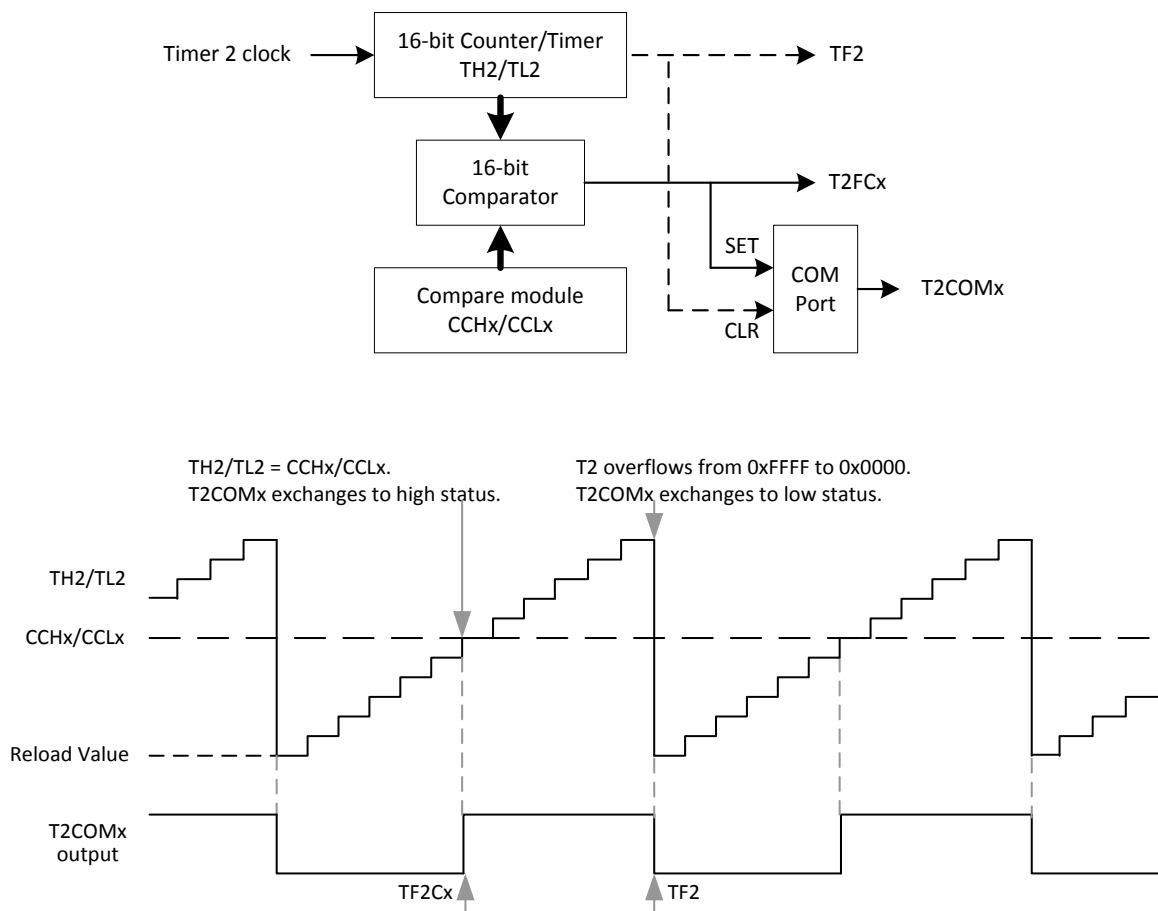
Timer 2 clock

16-bit Counter/Timer
TH2/TL2

TF2

16-bit
Comparator

T2FCx

SET

COM
Port

T2COMx

Compare module
CCHx/CCLx

CLR

TH2/TL2 = CCHx/CCLx.
T2COMx exchanges to high status.

T2 overflows from 0xFFFF to 0x0000.
T2COMx exchanges to low status.

TH2/TL2

CCHx/CCLx

Reload Value

T2COMx
output

TF2Cx

TF2